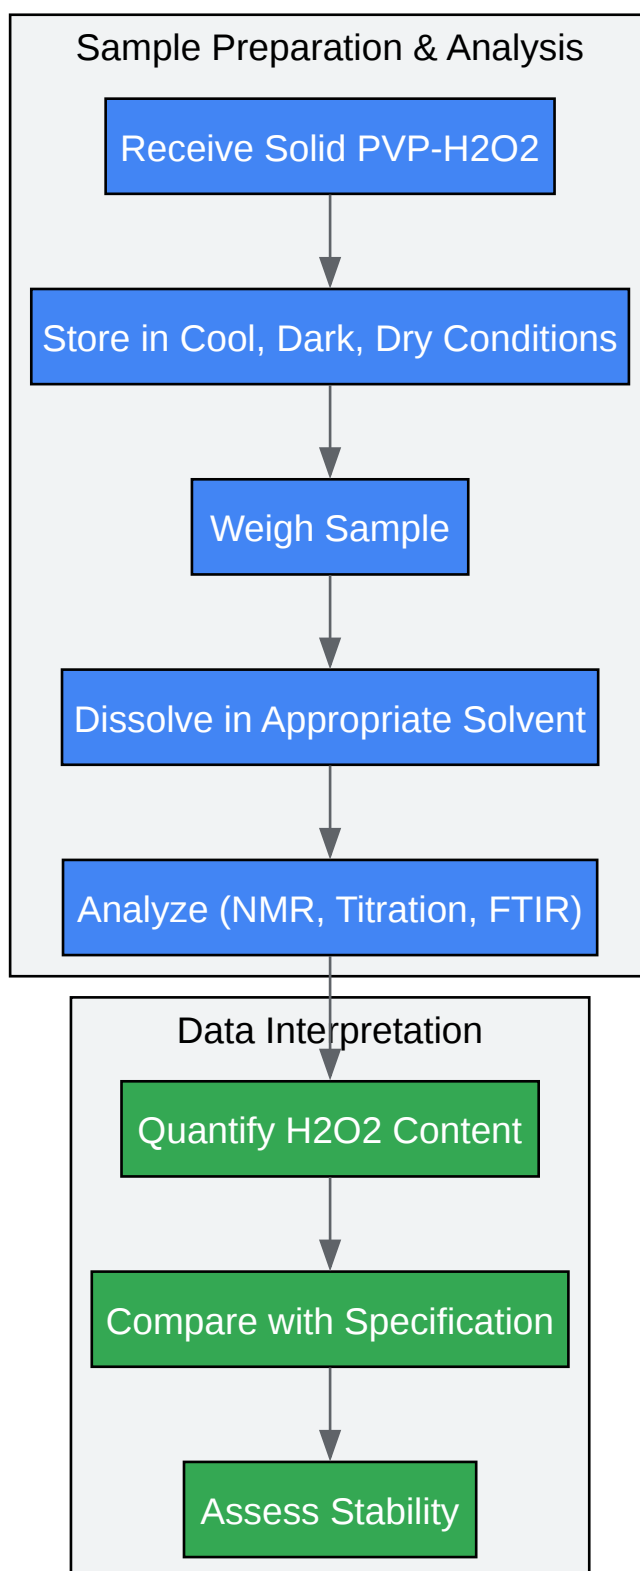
Sample Preparation & Analysis

Receive Solid PVP-H2O2

Store in Cool, Dark, Dry Conditions

Weigh Sample

Dissolve in Appropriate Solvent

Analyze (NMR, Titration, FTIR)

Data Interpretation

Quantify H2O2 Content

Compare with Specification

Assess Stability